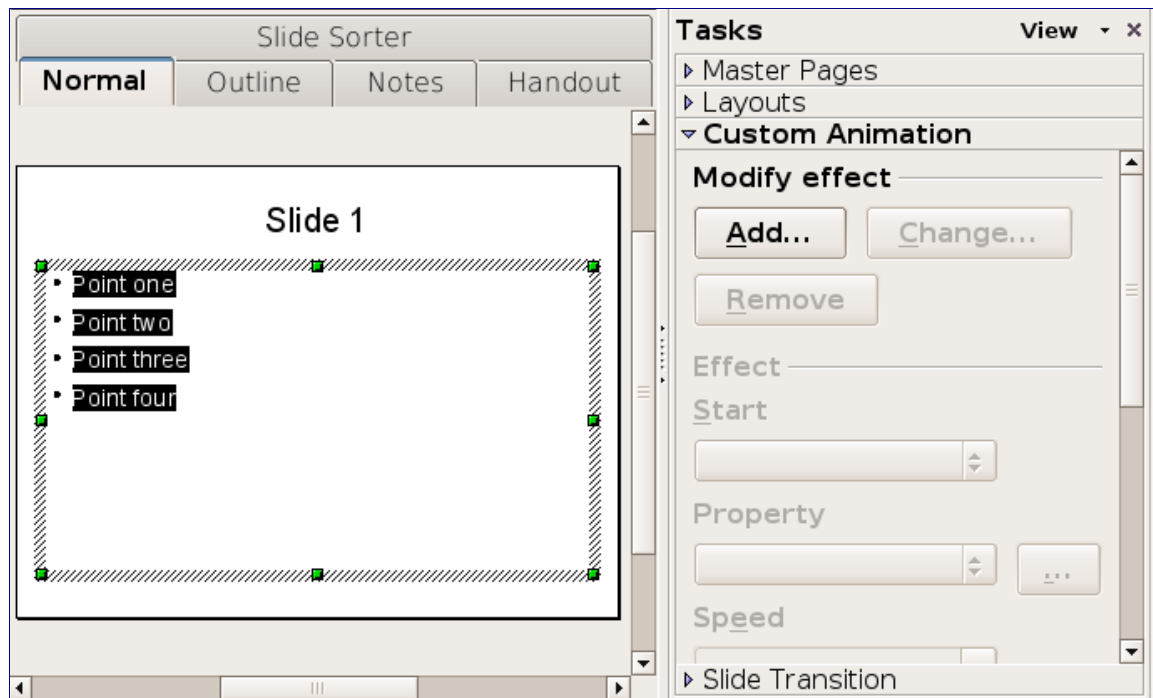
Slide Sorter

Normal | Outline | Notes | Handout

Slide 1

• Point one
• Point two
• Point three
• Point four

Tasks View ▾ ×

Master Pages
Layouts
Custom Animation

Modify effect

Add...
Change...
Remove

Effect

Start

Property

...

Speed

Slide Transition